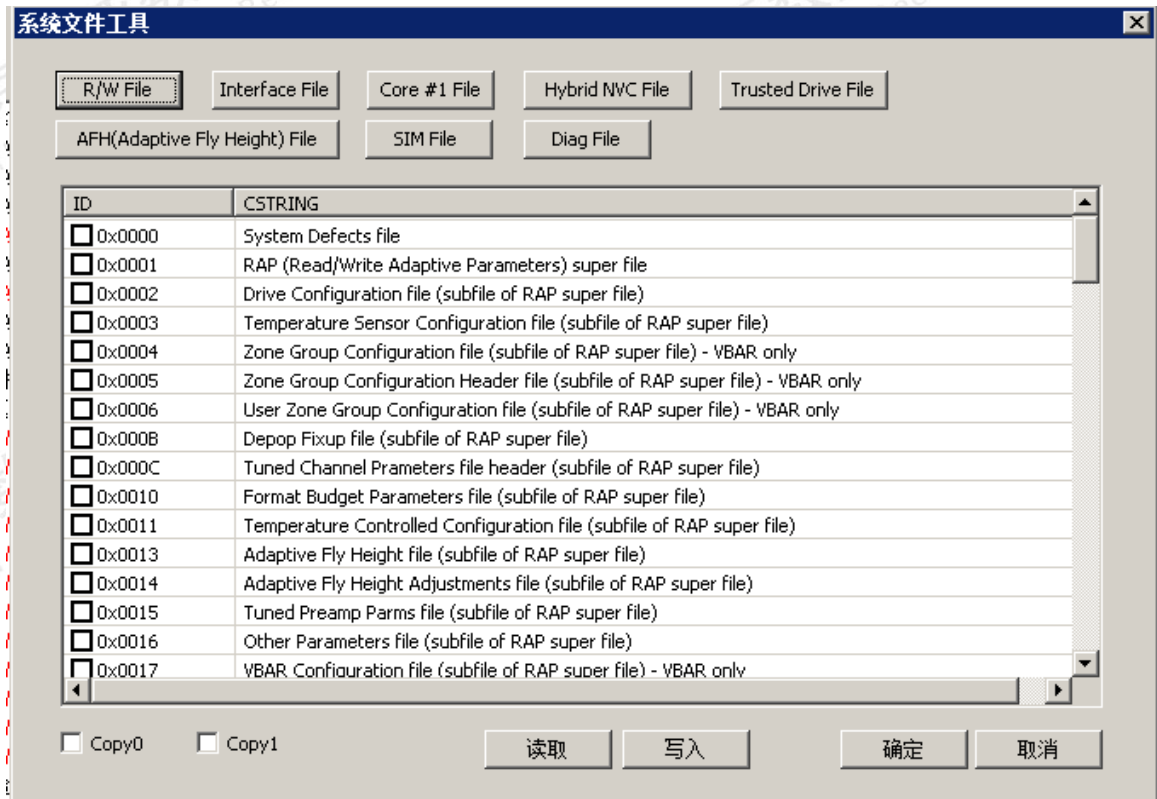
系统文件工具

R/W File | Interface File | Core #1 File | Hybrid NVC File | Trusted Drive File
AFH(Adaptive Fly Height) File | SIM File | Diag File

| ID | CSTRING |
|---|---|
| 0x0000 | System Defects file |
| 0x0001 | RAP (Read/Write Adaptive Parameters) super file |
| 0x0002 | Drive Configuration file (subfile of RAP super file) |
| 0x0003 | Temperature Sensor Configuration file (subfile of RAP super file) |
| 0x0004 | Zone Group Configuration file (subfile of RAP super file) - VBAR only |
| 0x0005 | Zone Group Configuration Header file (subfile of RAP super file) - VBAR only |
| 0x0006 | User Zone Group Configuration file (subfile of RAP super file) - VBAR only |
| 0x000B | Depop Fixup file (subfile of RAP super file) |
| 0x000C | Tuned Channel Prameters file header (subfile of RAP super file) |
| 0x0010 | Format Budget Parameters file (subfile of RAP super file) |
| 0x0011 | Temperature Controlled Configuration file (subfile of RAP super file) |
| 0x0013 | Adaptive Fly Height file (subfile of RAP super file) |
| 0x0014 | Adaptive Fly Height Adjustments file (subfile of RAP super file) |
| 0x0015 | Tuned Preamp Parms file (subfile of RAP super file) |
| 0x0016 | Other Parameters file (subfile of RAP super file) |
| 0x0017 | VBAR Configuration file (subfile of RAP super file) - VBAR only |

Copy0 Copy1 读取 写入 确定 取消